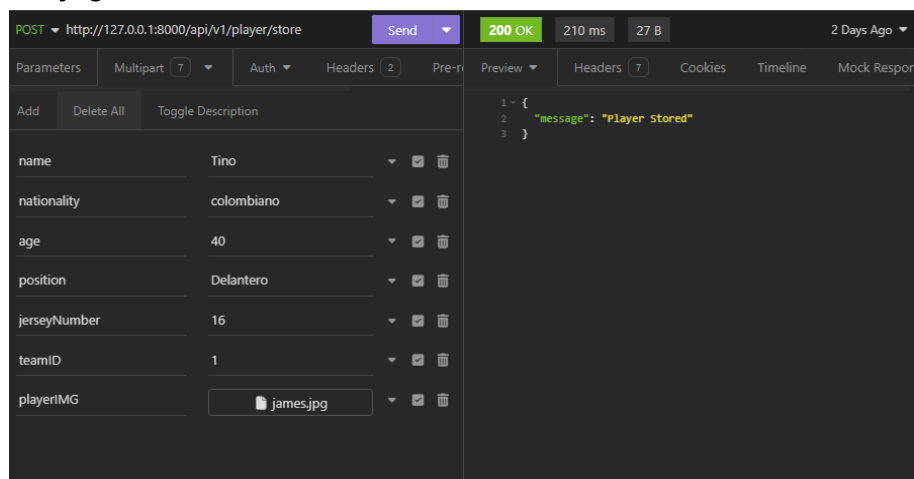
POST ▾ http://127.0.0.1:8000/api/v1/player/store Send ▾

200 OK 210 ms 27 B 2 Days Ago ▾

Parameters Multipart 7 ▾ Auth ▾ Headers 2 Pre-r

Preview ▾ Headers 7 Cookies Timeline Mock Respon

Add Delete All Toggle Description

| | |
|---|---|
| name | Tino |
| nationality | colombiano |
| age | 40 |
| position | Delantero |
| jerseyNumber | 16 |
| teamID | 1 |
| playerIMG | james.jpg |

1 {
2 "message": "Player Stored"
3 }